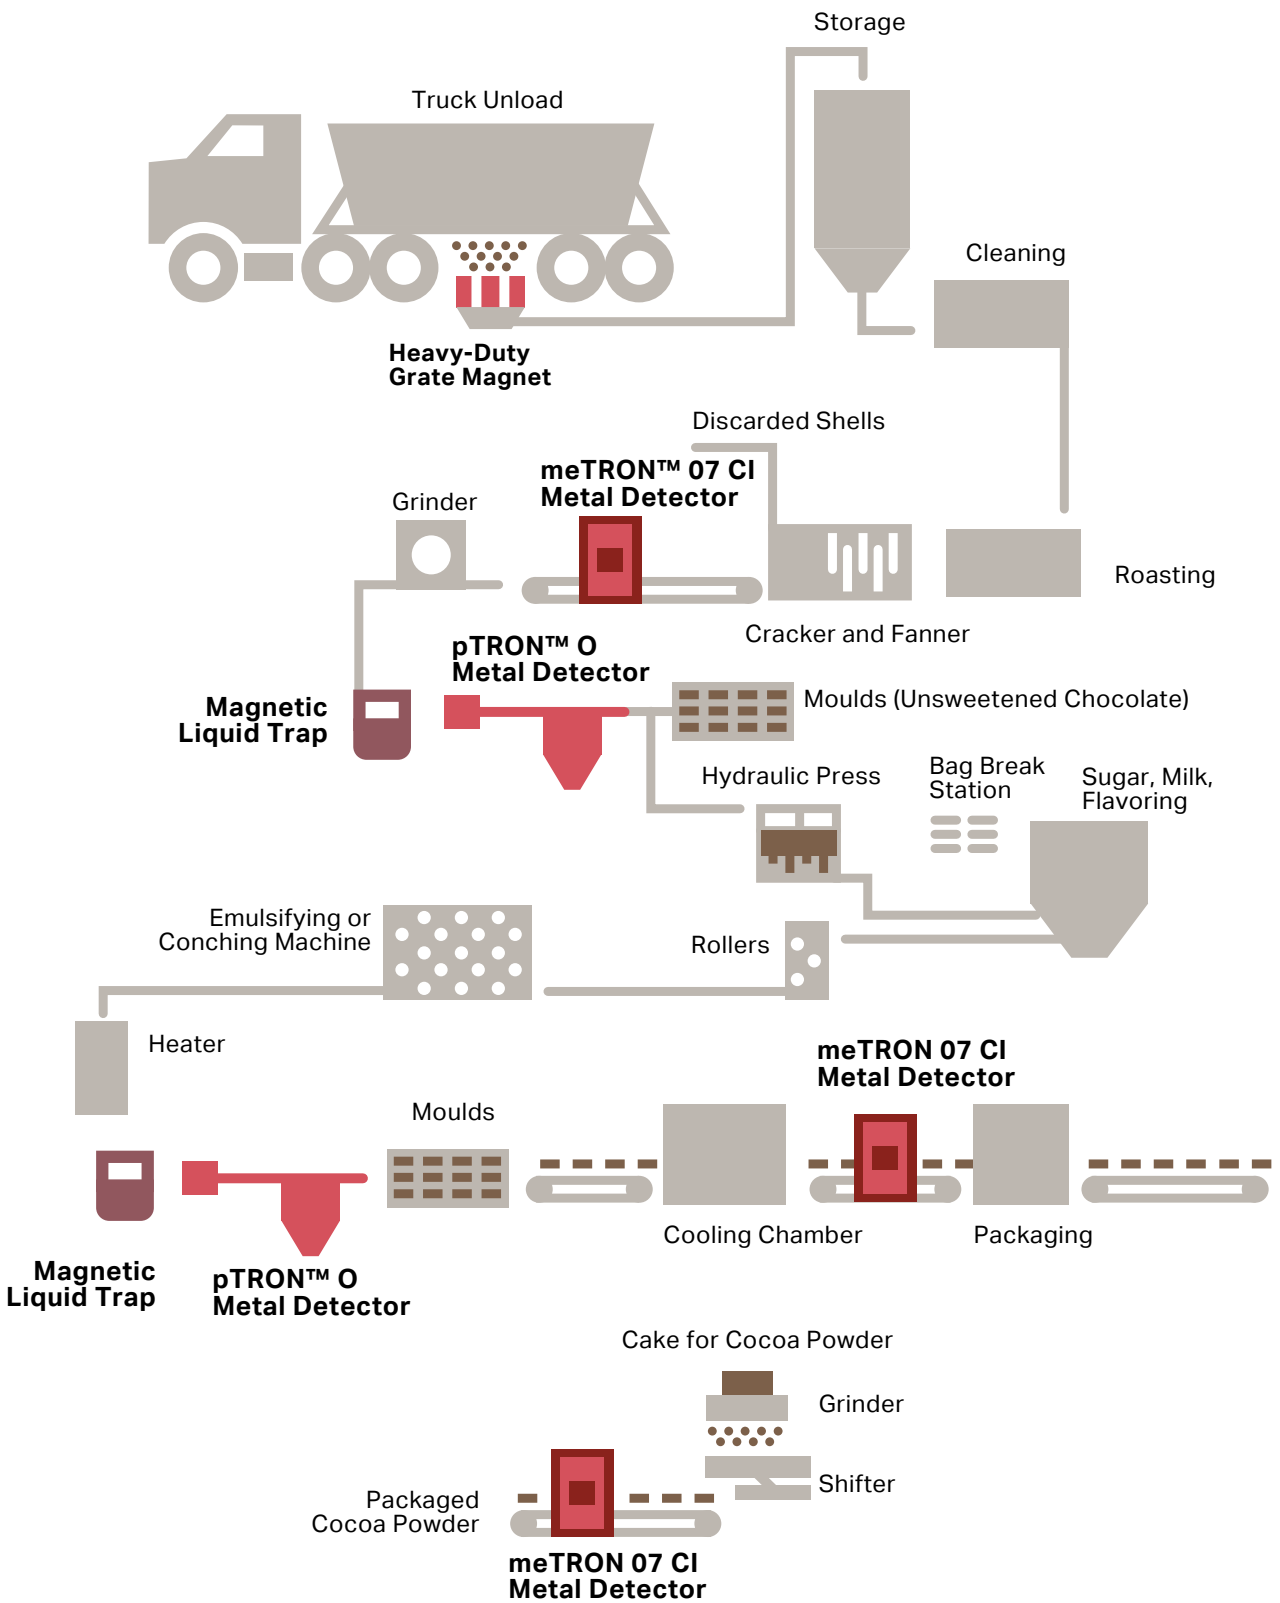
Storage

Truck Unload

Cleaning

Heavy-Duty
Grate Magnet

Discarded Shells

meTRON™ 07 CI
Metal Detector

Grinder

Roasting

Cracker and Fanner

pTRON™ O
Metal Detector

Magnetic
Liquid Trap

Moulds (Unsweetened Chocolate)

Hydraulic Press

Bag Break
Station

Sugar, Milk,
Flavoring

Emulsifying or
Conching Machine

Rollers

Heater

meTRON 07 CI
Metal Detector

Moulds

Cooling Chamber

Packaging

Magnetic
Liquid Trap

pTRON™ O
Metal Detector

Cake for Cocoa Powder

Grinder

Shifter

Packaged
Cocoa Powder

meTRON 07 CI
Metal Detector